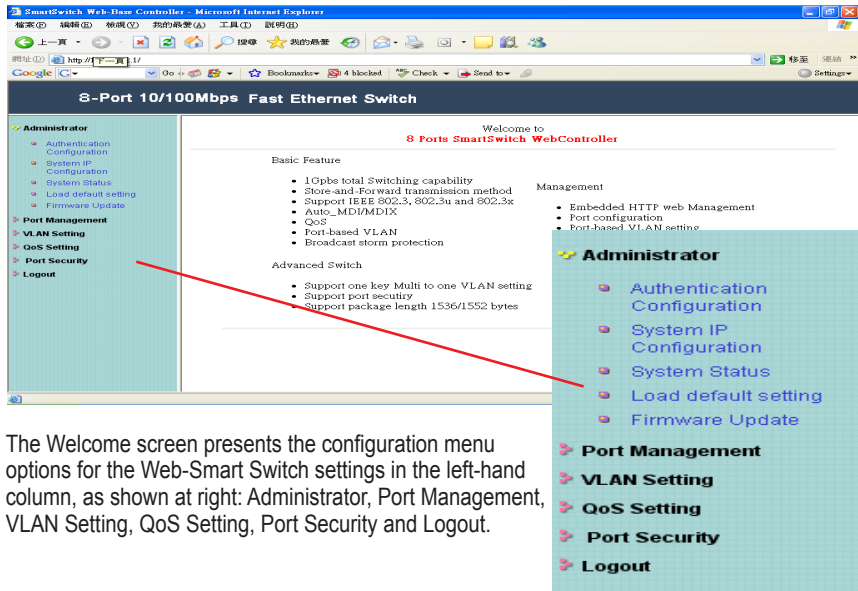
SmartSwitch Web-Base Controller - Microsoft Internet Explorer

檔案(F) 編輯(E) 檢視(V) 我的最愛(A) 工具(T) 說明(H)

上一頁 搜尋 我的最愛

網址(D) http://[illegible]1.1/ 下一頁 移至 連結

Google G Go Bookmarks 4 blocked Check Send to Settings

8-Port 10/100Mbps Fast Ethernet Switch

Administrator
Authentication Configuration
System IP Configuration
System Status
Load default setting
Firmware Update
Port Management
VLAN Setting
QoS Setting
Port Security
Logout

Welcome to
8 Ports SmartSwitch WebController

Basic Feature

- 1Gpbs total Switching capability
- Store-and-Forward transmission method
- Support IEEE 802.3, 802.3u and 802.3x
- Auto_MDI/MDIX
- QoS
- Port-based VLAN
- Broadcast storm protection

Management

- Embedded HTTP web Management
- Port configuration
- Port-based VLAN setting

Advanced Switch

- Support one key Multi to one VLAN setting
- Support port secutiry
- Support package length 1536/1552 bytes

Administrator
Authentication Configuration
System IP Configuration
System Status
Load default setting
Firmware Update
Port Management
VLAN Setting
QoS Setting
Port Security
Logout

The Welcome screen presents the configuration menu options for the Web-Smart Switch settings in the left-hand column, as shown at right: Administrator, Port Management, VLAN Setting, QoS Setting, Port Security and Logout.